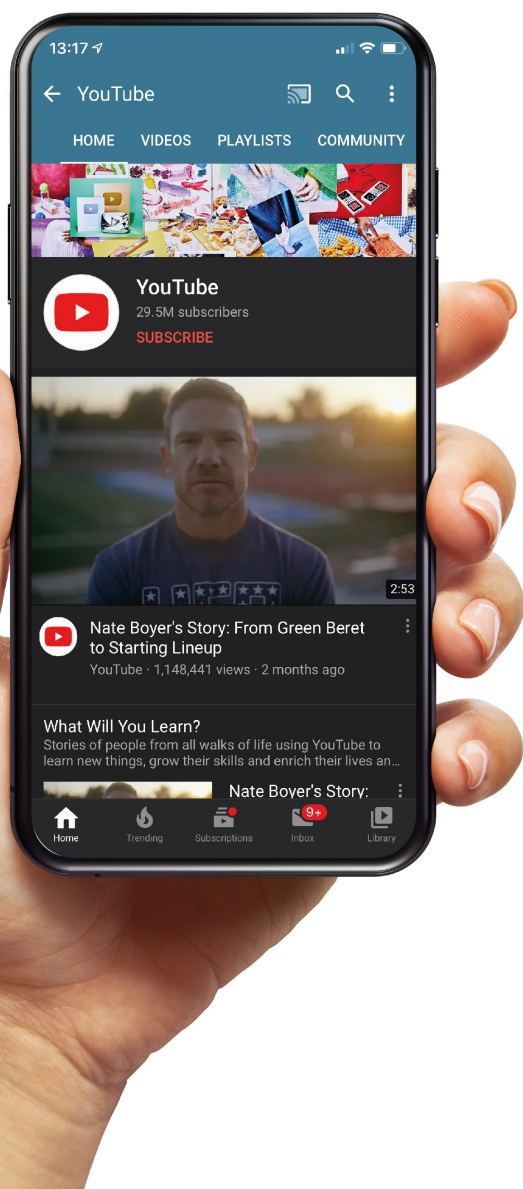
13:17

YouTube

HOME VIDEOS PLAYLISTS COMMUNITY

YouTube
29.5M subscribers
SUBSCRIBE

2:53

Nate Boyer's Story: From Green Beret to Starting Lineup
YouTube · 1,148,441 views · 2 months ago

What Will You Learn?
Stories of people from all walks of life using YouTube to learn new things, grow their skills and enrich their lives an...

Nate Boyer's Story:

Home Trending Subscriptions 9+ Inbox Library